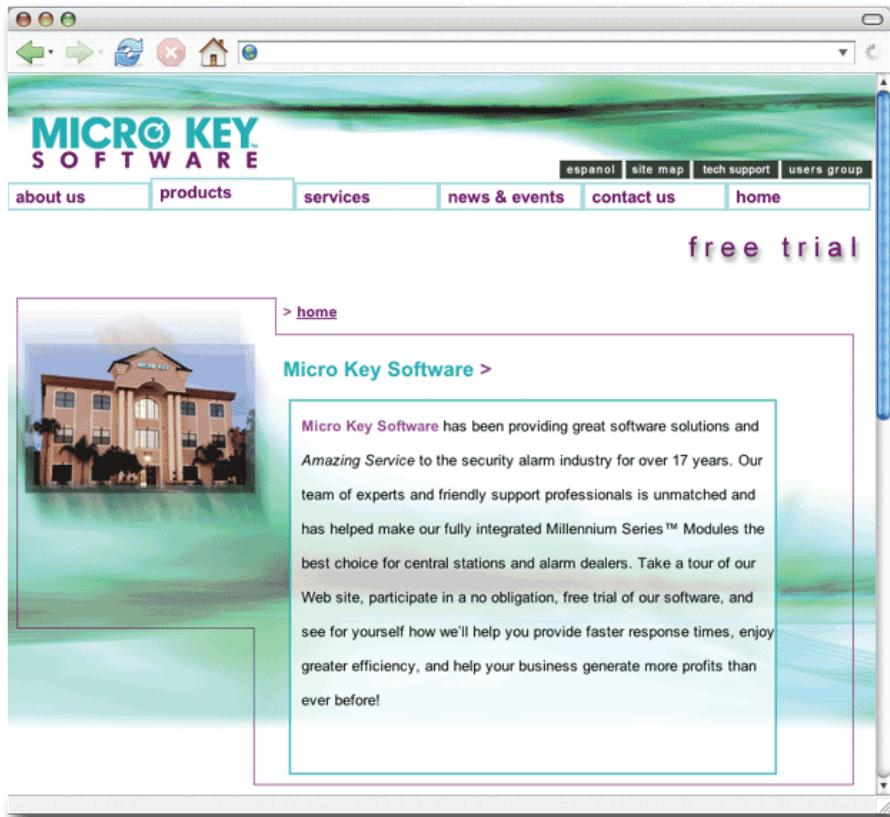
MICRO KEY SOFTWARE

espanol | site map | tech support | users group

about us | products | services | news & events | contact us | home

free trial

> home

Micro Key Software >

Micro Key Software has been providing great software solutions and Amazing Service to the security alarm industry for over 17 years. Our team of experts and friendly support professionals is unmatched and has helped make our fully integrated Millennium Series™ Modules the best choice for central stations and alarm dealers. Take a tour of our Web site, participate in a no obligation, free trial of our software, and see for yourself how we'll help you provide faster response times, enjoy greater efficiency, and help your business generate more profits than ever before!